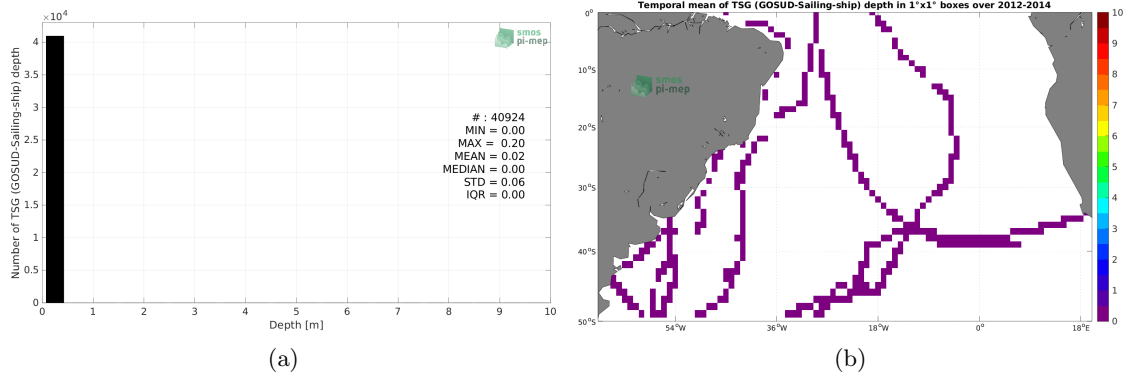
$\times10^4$

4

3.5

3

2.5

2

1.5

1

0.5

0

Number of TSG (GOSUD-Sailing-ship) depth

smos
pi-mep

# : 40924
MIN = 0.00
MAX = 0.20
MEAN = 0.02
MEDIAN = 0.00
STD = 0.06
IQR = 0.00

0 1 2 3 4 5 6 7 8 9 10

Depth [m]

(a)

Temporal mean of TSG (GOSUD-Sailing-ship) depth in 1°x1° boxes over 2012-2014

0°

10°S

20°S

30°S

40°S

50°S

smos
pi-mep

54°W 36°W 18°W 0° 18°E

10
9
8
7
6
5
4
3
2
1
0

(b)